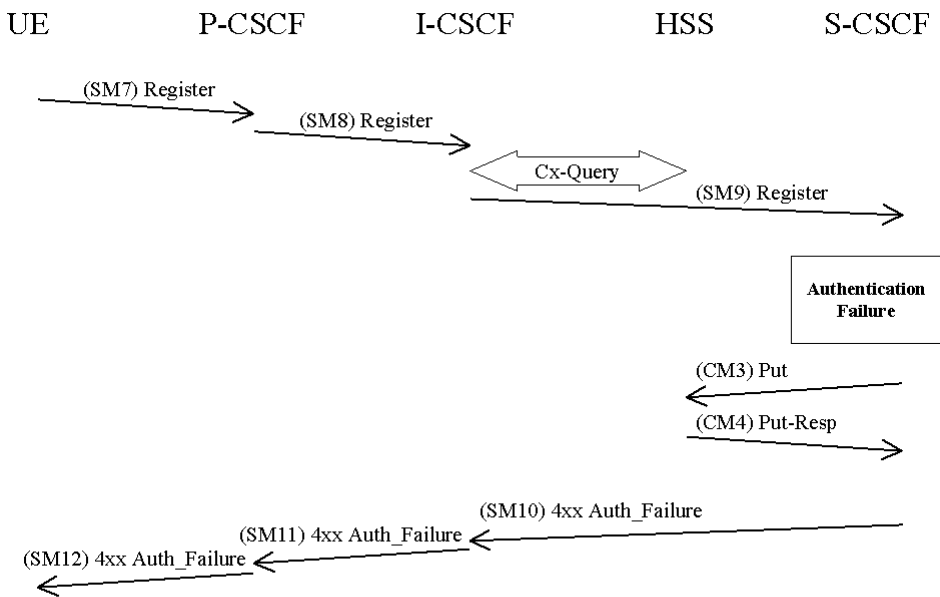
UE P-CSCF I-CSCF HSS S-CSCF

(SM7) Register

(SM8) Register

Cx-Query

(SM9) Register

Authentication Failure

(CM3) Put

(CM4) Put-Resp

(SM10) 4xx Auth_Failure

(SM11) 4xx Auth_Failure

(SM12) 4xx Auth_Failure